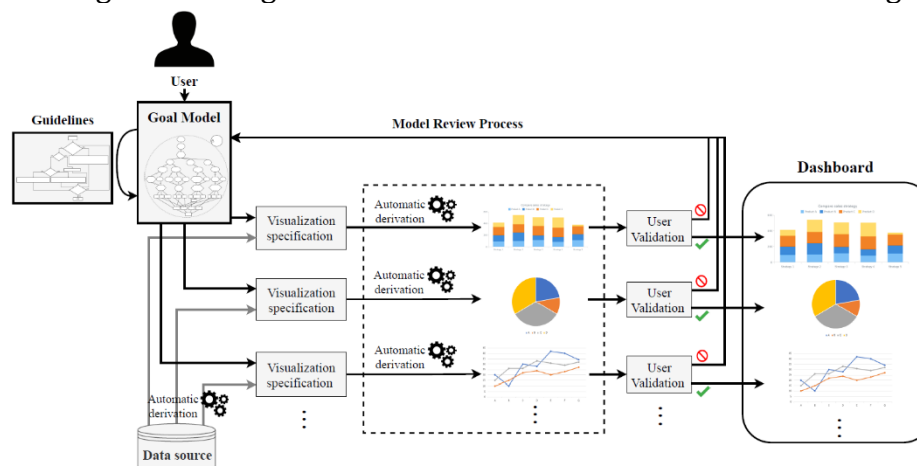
User

Guidelines

Goal Model

Model Review Process

Dashboard

Visualization specification

Automatic derivation

User Validation

Visualization specification

Automatic derivation

User Validation

Visualization specification

Automatic derivation

User Validation

Automatic derivation

Data source

⋮

⋮

⋮

⋮